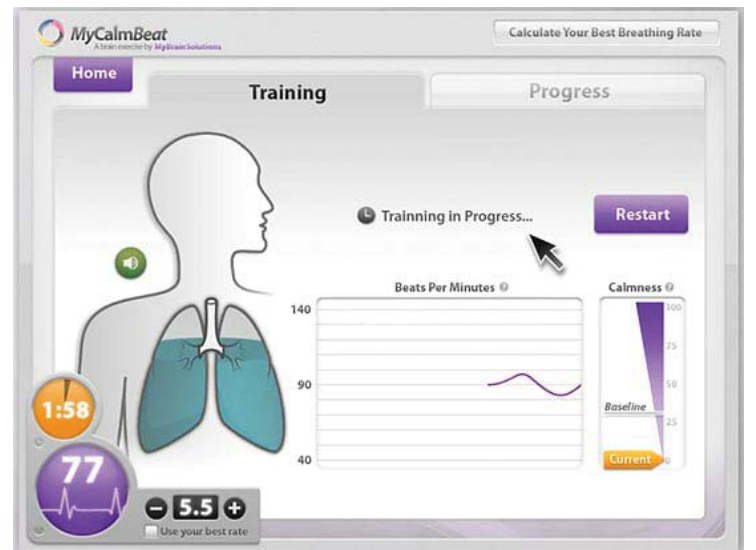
MyCalmBeat
A brain exercise by MyBrainSolutions

Calculate Your Best Breathing Rate

Home

Training

Progress

Trainning in Progress...

Restart

Beats Per Minutes

140

90

40

Calmness

100

75

50

Baseline

25

Current

0

1:58

77

5.5

Use your best rate